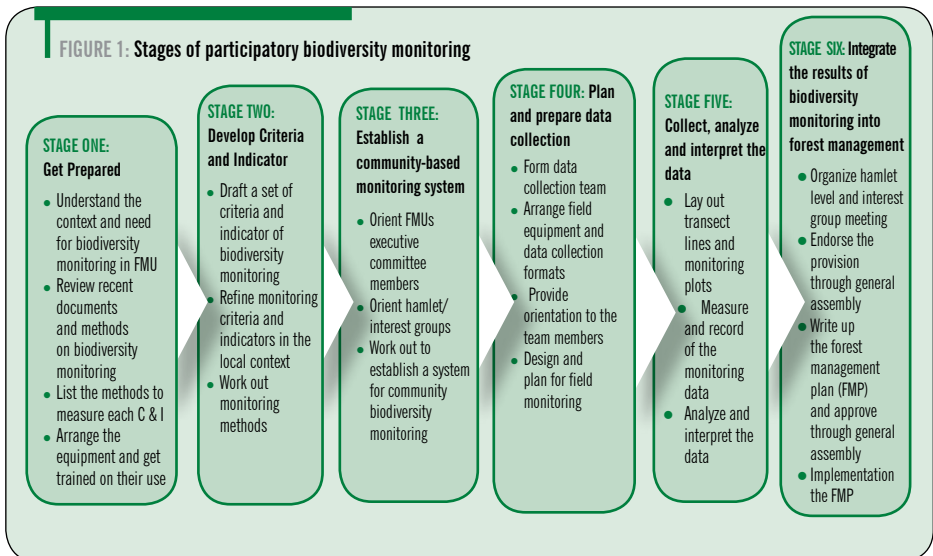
FIGURE 1: Stages of participatory biodiversity monitoring

STAGE ONE: Get Prepared

- Understand the context and need for biodiversity monitoring in FMU
- Review recent documents and methods on biodiversity monitoring
- List the methods to measure each C & I
- Arrange the equipment and get trained on their use

STAGE TWO: Develop Criteria and Indicator

- Draft a set of criteria and indicator of biodiversity monitoring
- Refine monitoring criteria and indicators in the local context
- Work out monitoring methods

STAGE THREE: Establish a community-based monitoring system

- Orient FMUs executive committee members
- Orient hamlet/ interest groups
- Work out to establish a system for community biodiversity monitoring

STAGE FOUR: Plan and prepare data collection

- Form data collection team
- Arrange field equipment and data collection formats
- Provide orientation to the team members
- Design and plan for field monitoring

STAGE FIVE: Collect, analyze and interpret the data

- Lay out transect lines and monitoring plots
- Measure and record of the monitoring data
- Analyze and interpret the data

STAGE SIX: Integrate the results of biodiversity monitoring into forest management

- Organize hamlet level and interest group meeting
- Endorse the provision through general assembly
- Write up the forest management plan (FMP) and approve through general assembly
- Implementation the FMP